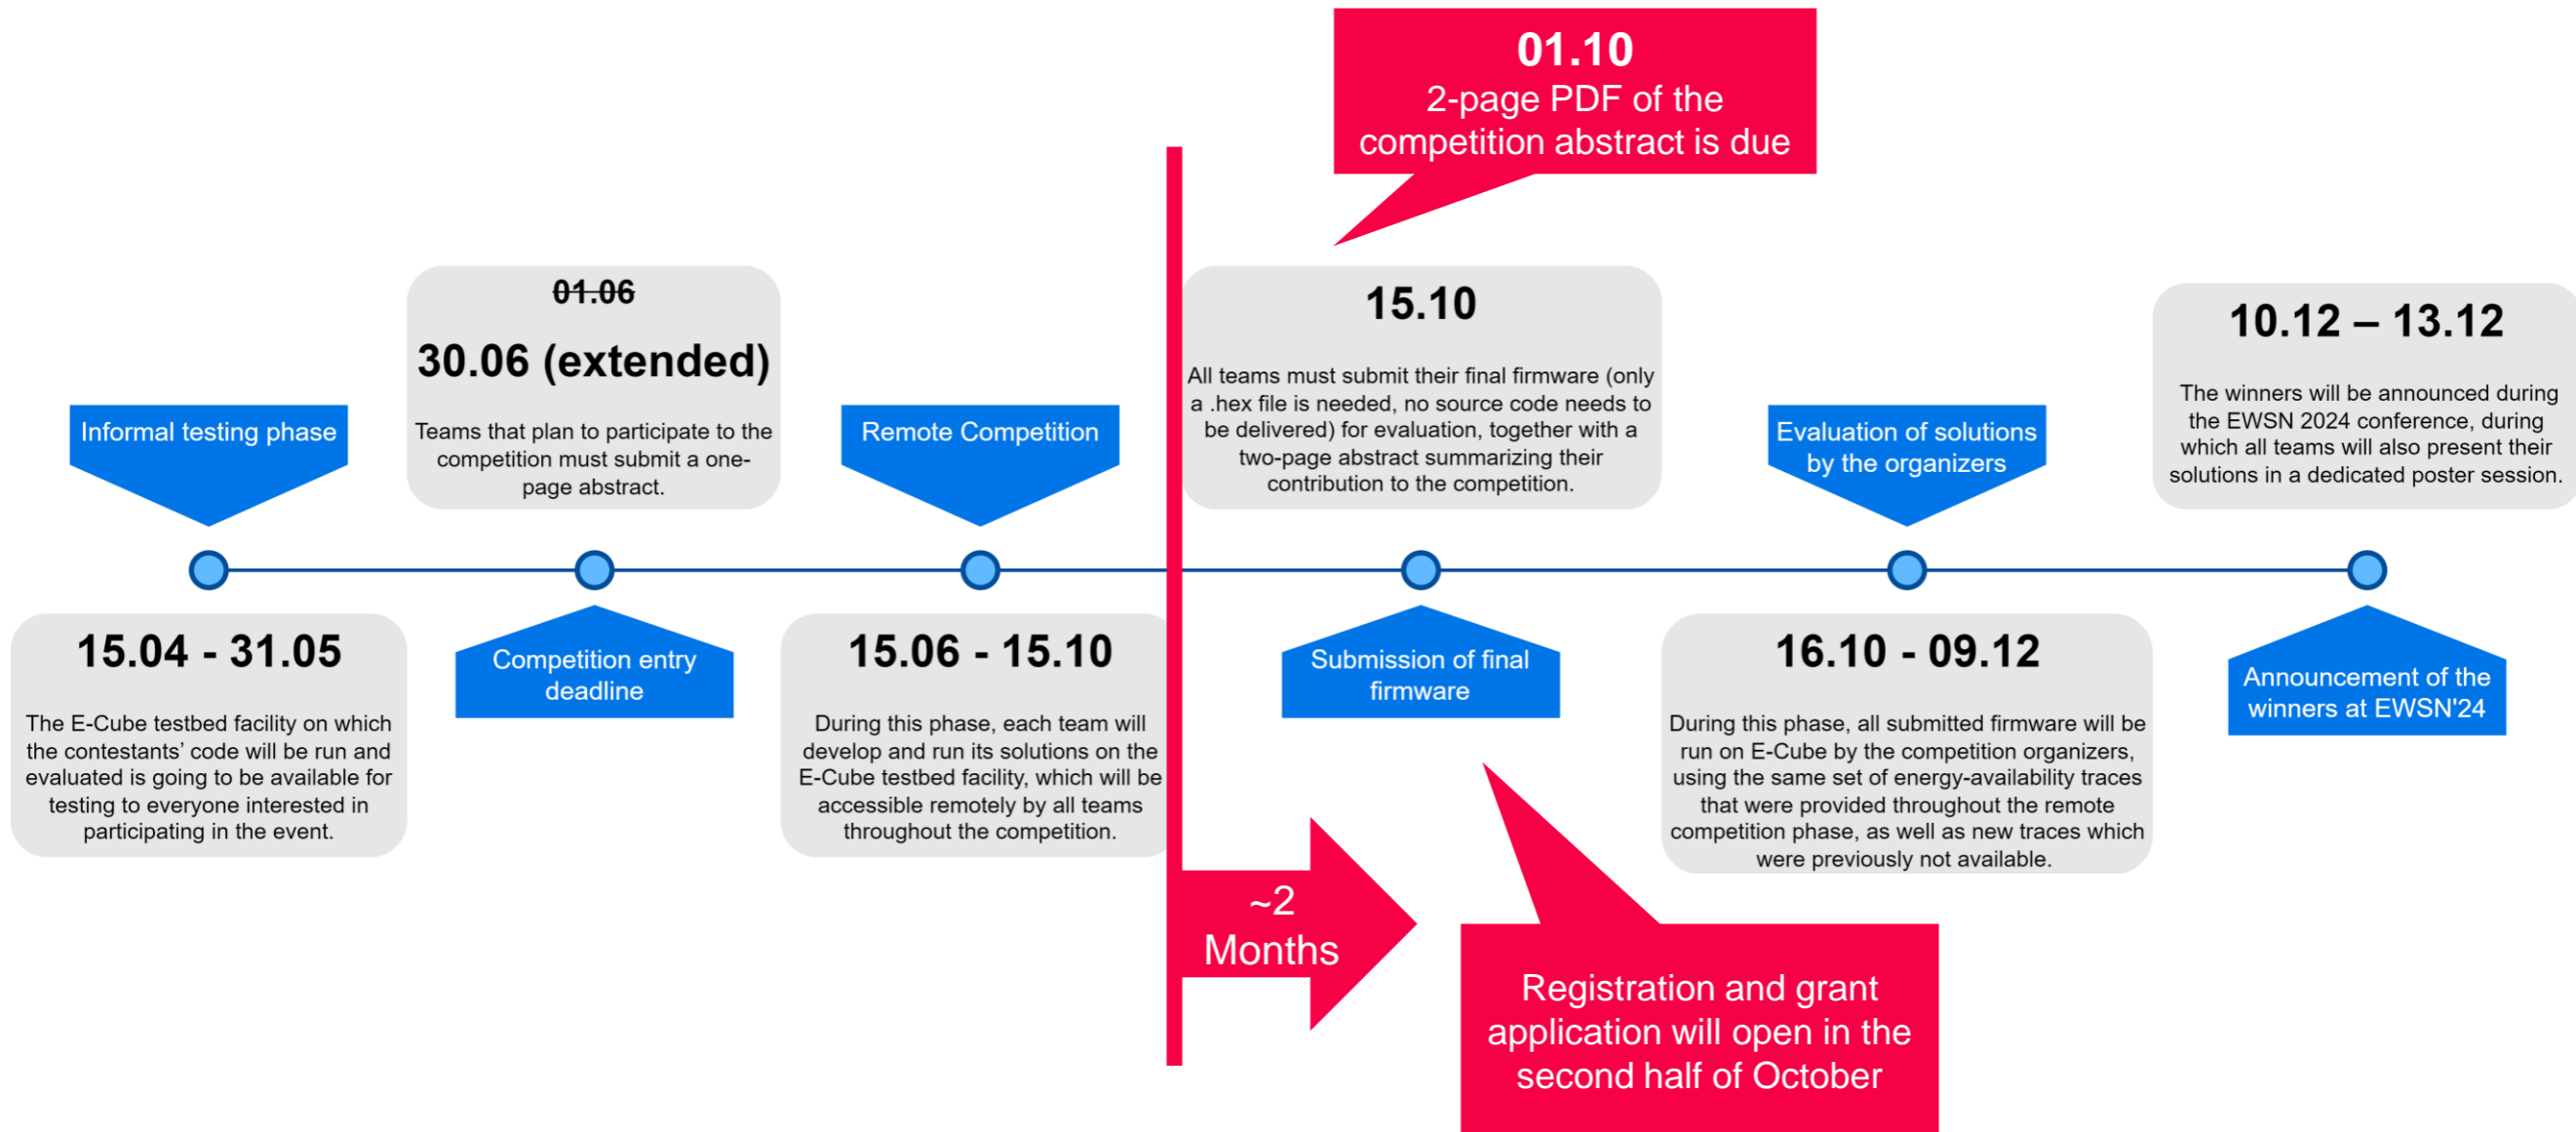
01.10
2-page PDF of the competition abstract is due

Informal testing phase

~~01.06~~
30.06 (extended)
Teams that plan to participate to the competition must submit a one-page abstract.

Remote Competition

15.10
All teams must submit their final firmware (only a .hex file is needed, no source code needs to be delivered) for evaluation, together with a two-page abstract summarizing their contribution to the competition.

Evaluation of solutions by the organizers

10.12 – 13.12
The winners will be announced during the EWSN 2024 conference, during which all teams will also present their solutions in a dedicated poster session.

15.04 - 31.05
The E-Cube testbed facility on which the contestants' code will be run and evaluated is going to be available for testing to everyone interested in participating in the event.

Competition entry deadline

15.06 - 15.10
During this phase, each team will develop and run its solutions on the E-Cube testbed facility, which will be accessible remotely by all teams throughout the competition.

Submission of final firmware

16.10 - 09.12
During this phase, all submitted firmware will be run on E-Cube by the competition organizers, using the same set of energy-availability traces that were provided throughout the remote competition phase, as well as new traces which were previously not available.

Announcement of the winners at EWSN'24

~2
Months

Registration and grant application will open in the second half of October